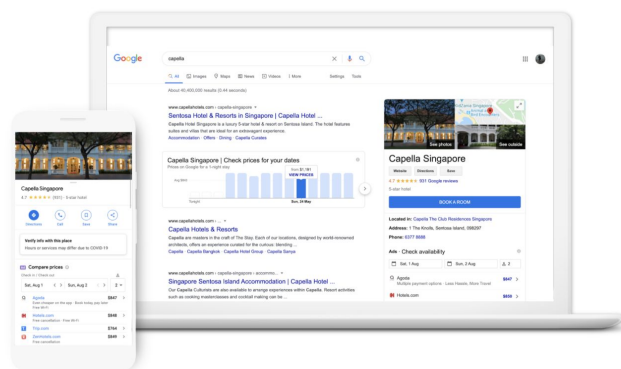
Google

capella

All Images Maps News Videos More Settings Tools

About 40,400,000 results (0.44 seconds)

www.capellahotels.com › capella-singapore

Sentosa Hotel & Resorts in Singapore | Capella Hotel ...

Capella Hotel Singapore is a luxury 5-star hotel & resort on Sentosa Island. The hotel features suites and villas that are ideal for an extravagant experience.

Accommodation · Offers · Dining · Capella Curates

Capella Singapore | Check prices for your dates

Prices on Google for a 1-night stay

S$1,161

VIEW PRICES

Tonight

Sun, 24 May

www.capellahotels.com

Capella Hotels & Resorts

Capella's are modern in the craft of The Stay. Each of our locations, designed by world-renowned architects, offers an experience curated for the curious: blending ...

Capella · Capella Bangkok · Capella Hotel Group · Capella Sanya

www.capellahotels.com › capella-singapore › accommo...

Singapore Sentosa Island Accommodation | Capella Hotel ...

Our Capella Culturists are also available to arrange experiences within Capella. Resort activities such as cooking masterclasses and cocktail making can be ...

See photos

See outside

Capella Singapore

5-star hotel

Website Directions Save

4.7 651 Google reviews

BOOK A ROOM

Located in: Capella The Club Residences Singapore

Address: 1 The Knolls, Sentosa Island, 098297

Phone: 6377 8888

Ads · Check availability

Sat, 1 Aug

Sun, 2 Aug

2

Agoda

Multiple payment options · Less Hassle, More Travel

$647

Hotels.com

$659

Capella Singapore

4.7 (651) · 5-star hotel

Directions Call Save Share

Verify info with this place

Hours or services may differ due to COVID-19

Compare prices

Check in / Check out

Sat, 1 Aug

Sun, Aug 2

2

Agoda

Earn cheaper on the app · Book today pay later · Free Wi-Fi

$647

Hotels.com

Free cancellation · Free Wi-Fi

$648

Trip.com

$744

Zenhotels.com

Free cancellation

$649